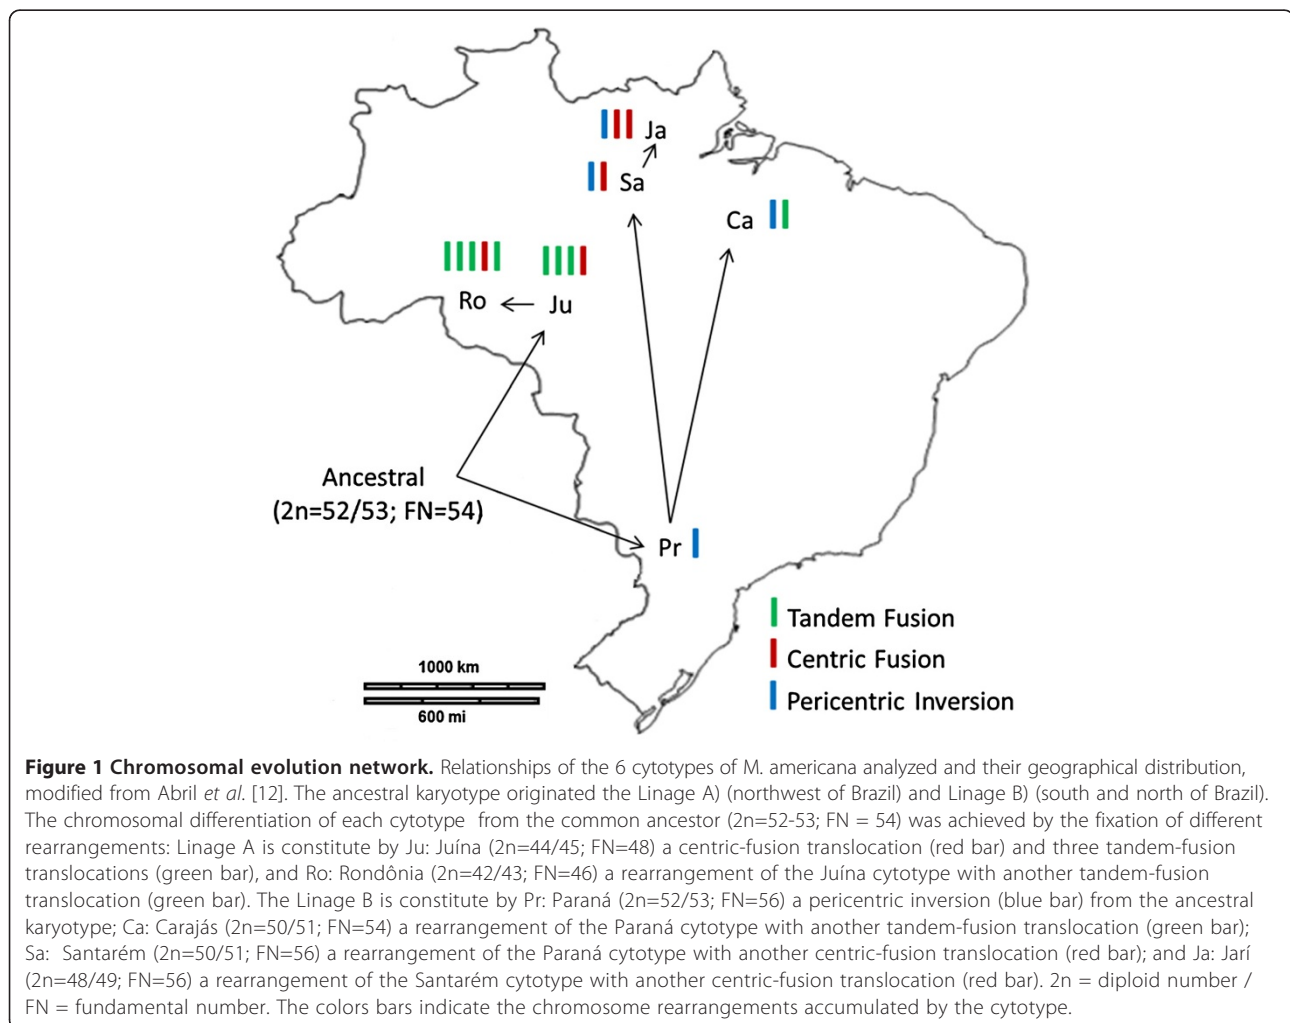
Ja

Sa

Ca

Ro

Ju

Ancestral
(2n=52/53; FN=54)

Pr

Tandem Fusion
Centric Fusion
Pericentric Inversion

1000 km
600 mi

**Figure 1 Chromosomal evolution network.** Relationships of the 6 cytotypes of M. americana analyzed and their geographical distribution, modified from Abril *et al*. [12]. The ancestral karyotype originated the Linage A) (northwest of Brazil) and Linage B) (south and north of Brazil). The chromosomal differentiation of each cytotype from the common ancestor (2n=52-53; FN = 54) was achieved by the fixation of different rearrangements: Linage A is constitute by Ju: Juína (2n=44/45; FN=48) a centric-fusion translocation (red bar) and three tandem-fusion translocations (green bar), and Ro: Rondônia (2n=42/43; FN=46) a rearrangement of the Juína cytotype with another tandem-fusion translocation (green bar). The Linage B is constitute by Pr: Paraná (2n=52/53; FN=56) a pericentric inversion (blue bar) from the ancestral karyotype; Ca: Carajás (2n=50/51; FN=54) a rearrangement of the Paraná cytotype with another tandem-fusion translocation (green bar); Sa: Santarém (2n=50/51; FN=56) a rearrangement of the Paraná cytotype with another centric-fusion translocation (red bar); and Ja: Jarí (2n=48/49; FN=56) a rearrangement of the Santarém cytotype with another centric-fusion translocation (red bar). 2n = diploid number / FN = fundamental number. The colors bars indicate the chromosome rearrangements accumulated by the cytotype.